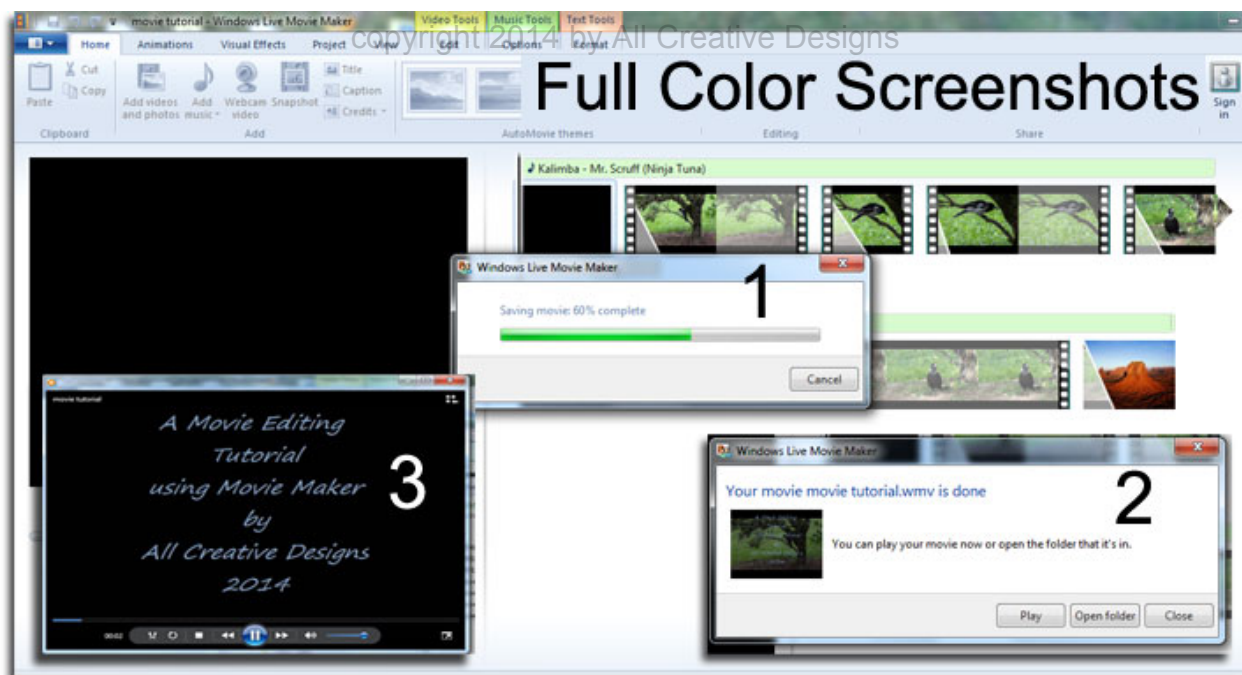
movie tutorial - Windows Live Movie Maker

Video Tools Music Tools Text Tools

Home Animations Visual Effects Project View Edit Options Format

Copyright 2014 by All Creative Designs

Full Color Screenshots

Paste Cut Copy Clipboard

Add videos and photos Add music Webcam video Snapshot Title Caption Credits Add

AutoMovie themes Editing Share

Sign in

Kalimba - Mr. Scruff (Ninja Tuna)

Windows Live Movie Maker

1

Saving movie: 60% complete

Cancel

movie tutorial

A Movie Editing Tutorial using Movie Maker by All Creative Designs 2014

3

00:02

Windows Live Movie Maker

Your movie movie tutorial.wmv is done

2

You can play your movie now or open the folder that it's in.

Play Open folder Close